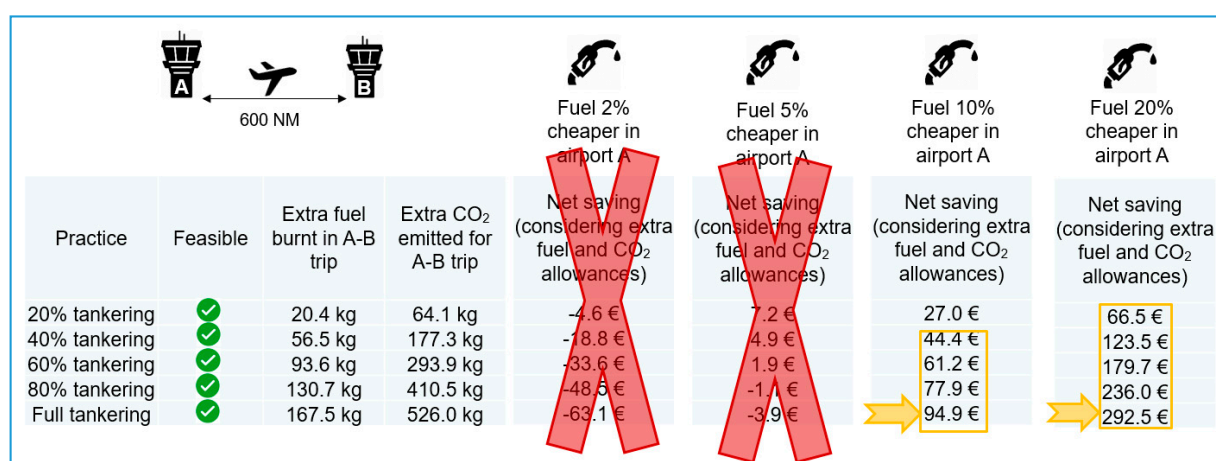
A B
600 NM

| Practice | Feasible | Extra fuel burnt in A-B trip | Extra $CO_2$ emitted for A-B trip | Fuel 2% cheaper in airport A<br>Net saving (considering extra fuel and $CO_2$ allowances) | Fuel 5% cheaper in airport A<br>Net saving (considering extra fuel and $CO_2$ allowances) | Fuel 10% cheaper in airport A<br>Net saving (considering extra fuel and $CO_2$ allowances) | Fuel 20% cheaper in airport A<br>Net saving (considering extra fuel and $CO_2$ allowances) |
|---|---|---|---|---|---|---|---|
| 20% tankering | ✓ | 20.4 kg | 64.1 kg | -4.6 € | 7.2 € | 27.0 € | 66.5 € |
| 40% tankering | ✓ | 56.5 kg | 177.3 kg | -18.8 € | 4.9 € | 44.4 € | 123.5 € |
| 60% tankering | ✓ | 93.6 kg | 293.9 kg | -33.6 € | 1.9 € | 61.2 € | 179.7 € |
| 80% tankering | ✓ | 130.7 kg | 410.5 kg | -48.5 € | -1.1 € | 77.9 € | 236.0 € |
| Full tankering | ✓ | 167.5 kg | 526.0 kg | -63.1 € | -3.9 € | 94.9 € | 292.5 € |